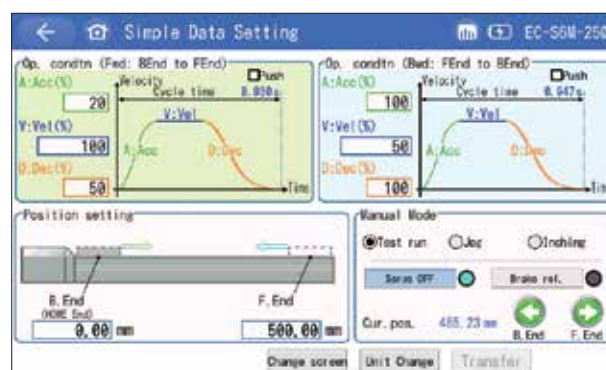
Simple Data Setting
EC-S6M-250

Op. condtn (Fwd: BEnd to FEnd)
A:Acc(%)
20
V:Vel(%)
100
D:Dec(%)
50
Velocity
Cycle time
0.950s
Push
V:Vel
A:Acc
D:Dec
Time

Op. condtn (Bwd: FEnd to BEnd)
A:Acc(%)
100
V:Vel(%)
50
D:Dec(%)
100
Velocity
Cycle time
0.947s
Push
V:Vel
A:Acc
D:Dec
Tim

Position setting
B.End
(HOME End)
0.00 mm
F.End
500.00 mm

Manual Mode
Test run
Jog
Inching
Servo OFF
Brake rel.
Cur.pos.
455.23 mm
B.End
F.End

Change screen
Unit Change
Transfer